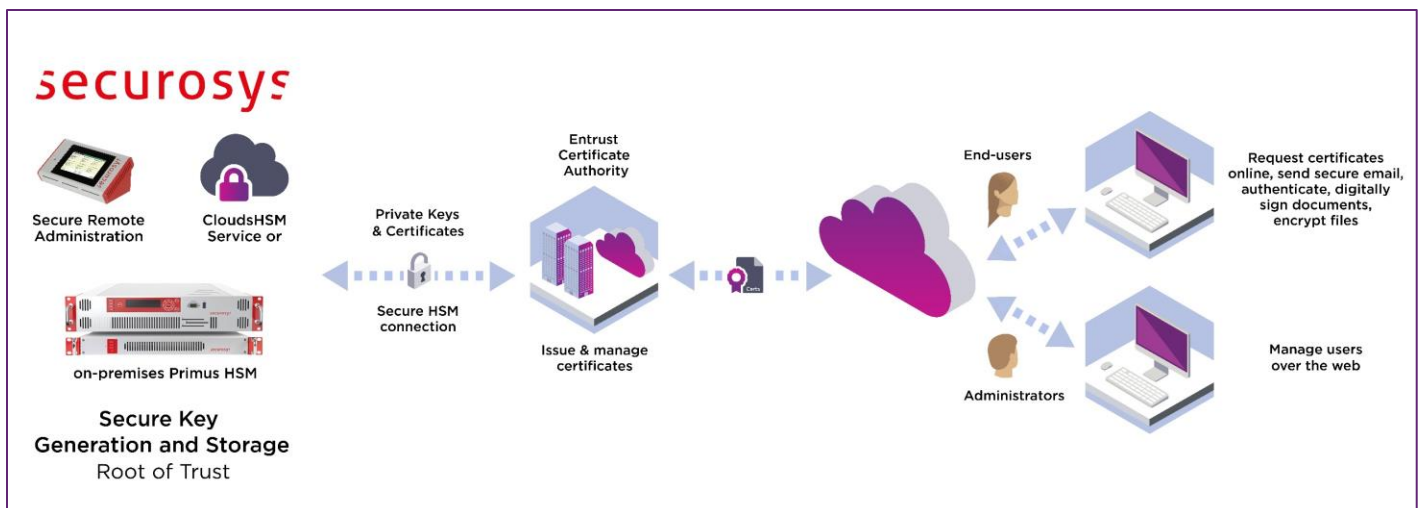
securosys

Secure Remote Administration

CloudsHSM Service or

on-premises Primus HSM

Secure Key Generation and Storage
Root of Trust

Private Keys & Certificates

Secure HSM connection

Entrust Certificate Authority

Issue & manage certificates

Certs

End-users

Administrators

Request certificates online, send secure email, authenticate, digitally sign documents, encrypt files

Manage users over the web